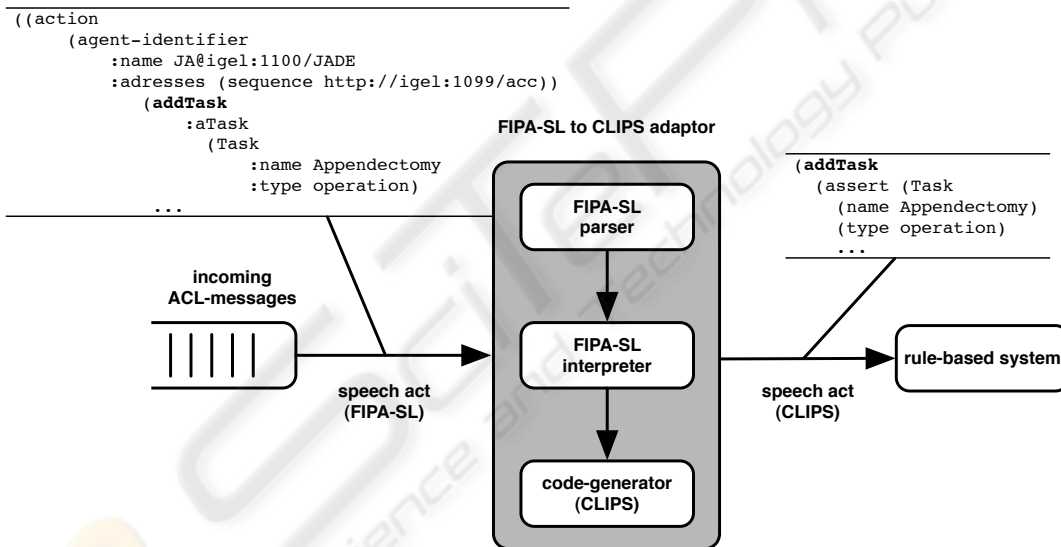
((action
(agent-identifier
:name JA@igel:1100/JADE
:adresses (sequence http://igel:1099/acc))
(**addTask**
:aTask
(Task
:name Appendectomy
:type operation)
...

FIPA-SL to CLIPS adaptor

FIPA-SL parser

FIPA-SL interpreter

code-generator (CLIPS)

(**addTask**
(assert (Task
(name Appendectomy)
(type operation)
...

incoming ACL-messages

speech act (FIPA-SL)

speech act (CLIPS)

rule-based system